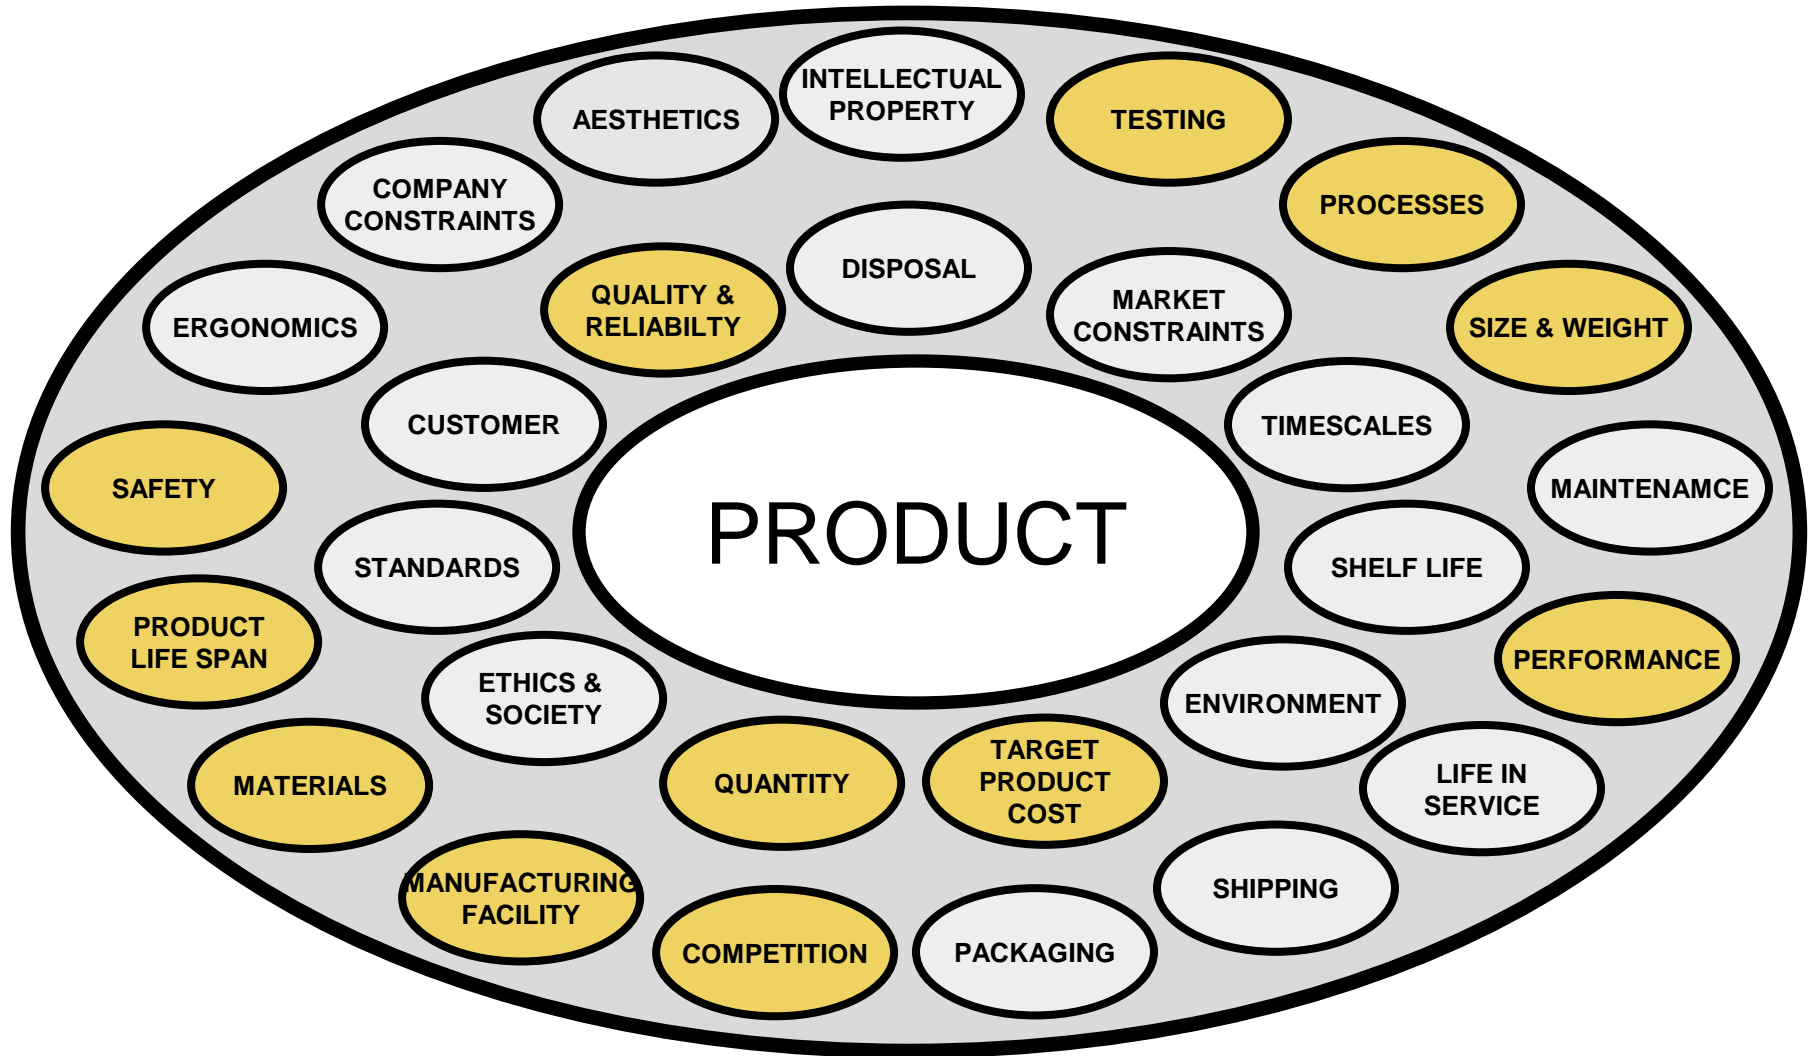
AESTHETICS

INTELLECTUAL PROPERTY

TESTING

COMPANY CONSTRAINTS

PROCESSES

DISPOSAL

QUALITY & RELIABILTY

MARKET CONSTRAINTS

ERGONOMICS

SIZE & WEIGHT

CUSTOMER

TIMESCALES

SAFETY

PRODUCT

MAINTENAMCE

STANDARDS

SHELF LIFE

PRODUCT LIFE SPAN

PERFORMANCE

ETHICS & SOCIETY

ENVIRONMENT

TARGET PRODUCT COST

QUANTITY

LIFE IN SERVICE

MATERIALS

SHIPPING

MANUFACTURING FACILITY

COMPETITION

PACKAGING